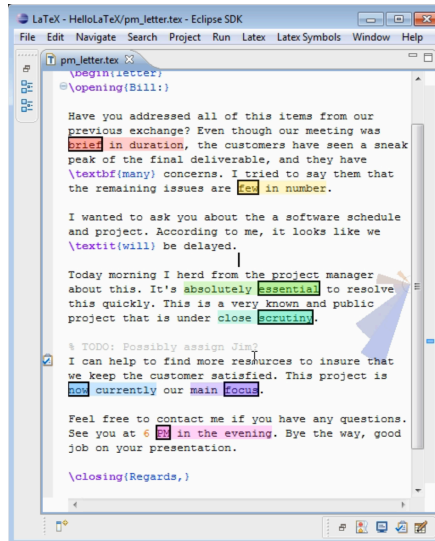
LaTeX - HelloLaTeX/pm_letter.tex - Eclipse SDK

File Edit Navigate Search Project Run Latex Latex Symbols Window Help

pm_letter.tex

\begin{letter}
\opening{Bill:}

Have you addressed all of this items from our previous exchange? Even though our meeting was brief in duration, the customers have seen a sneak peak of the final deliverable, and they have \textbf{many} concerns. I tried to say them that the remaining issues are few in number.

I wanted to ask you about the a software schedule and project. According to me, it looks like we \textit{will} be delayed.

Today morning I herd from the project manager about this. It's absolutely essential to resolve this quickly. This is a very known and public project that is under close scrutiny.

% TODO: Possibly assign Jim?
I can help to find more resources to insure that we keep the customer satisfied. This project is now currently our main focus.

Feel free to contact me if you have any questions. See you at 6 pm in the evening. Bye the way, good job on your presentation.

\closing{Regards,}